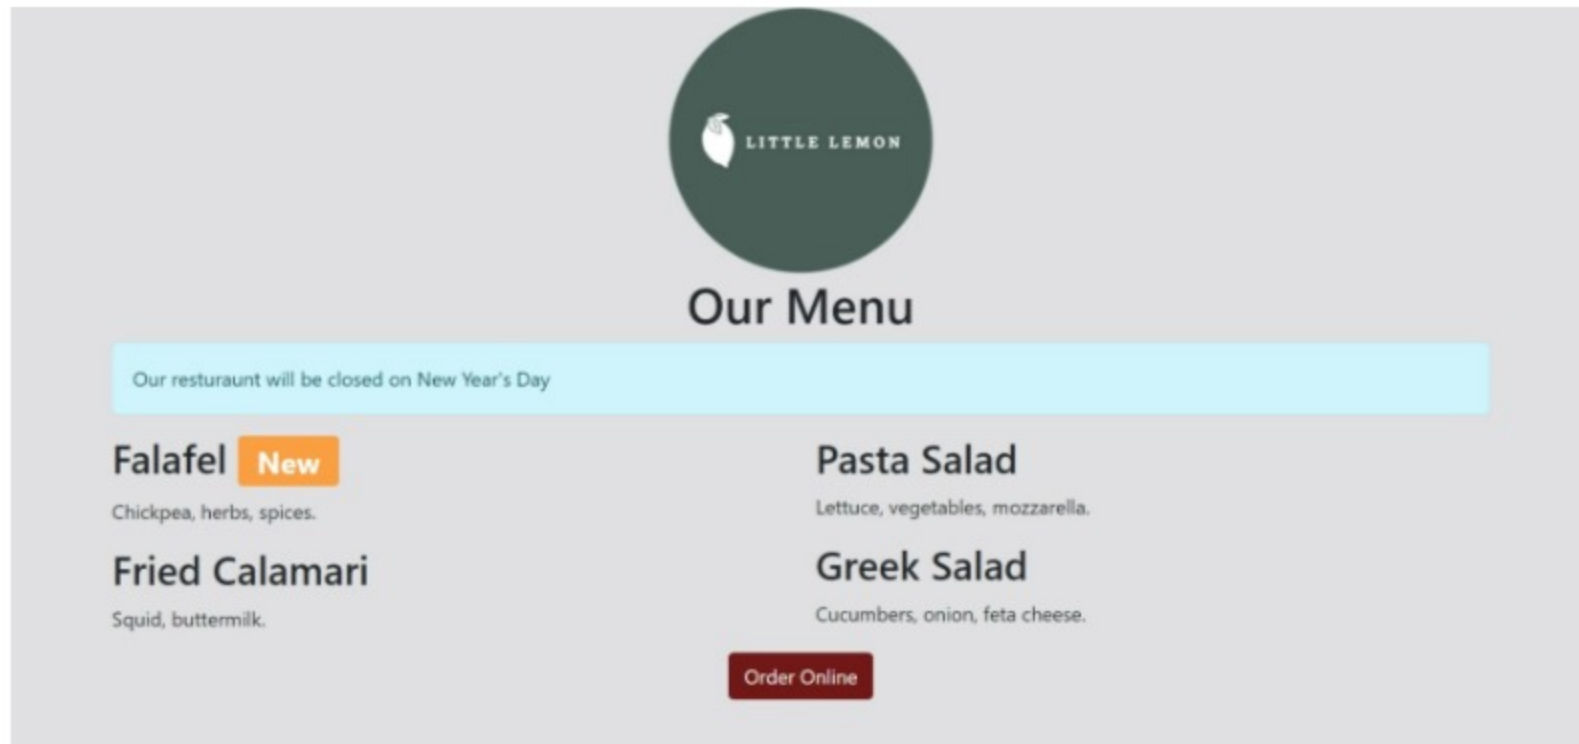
LITTLE LEMON

Our Menu

Our resturaunt will be closed on New Year's Day

Falafel New

Chickpea, herbs, spices.

Fried Calamari

Squid, buttermilk.

Pasta Salad

Lettuce, vegetables, mozzarella.

Greek Salad

Cucumbers, onion, feta cheese.

Order Online